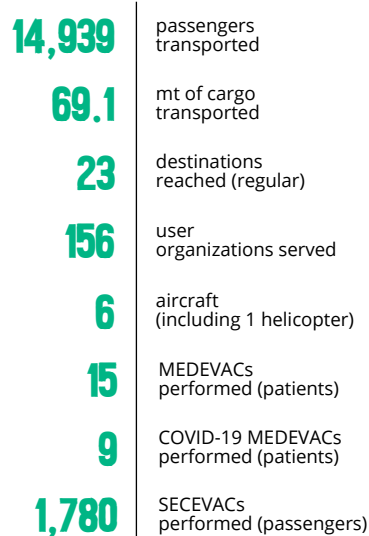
14,939 passengers transported

69.1 mt of cargo transported

23 destinations reached (regular)

156 user organizations served

6 aircraft (including 1 helicopter)

15 MEDEVACs performed (patients)

9 COVID-19 MEDEVACs performed (patients)

1,780 SECEVACs performed (passengers)